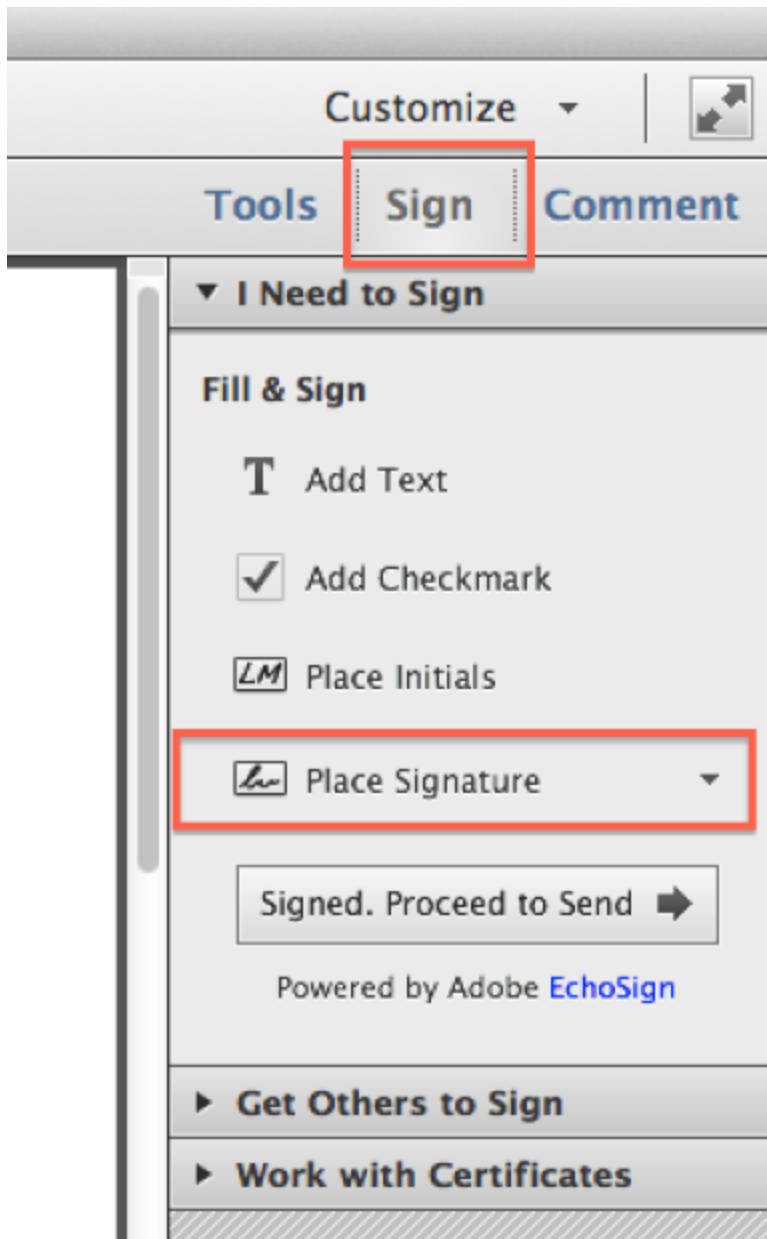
Customize

Tools Sign Comment

I Need to Sign

Fill & Sign

T Add Text

Add Checkmark

LM Place Initials

Place Signature

Signed. Proceed to Send

Powered by Adobe EchoSign

Get Others to Sign

Work with Certificates